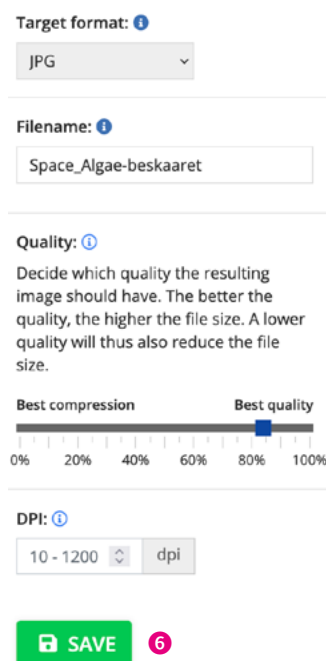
Target format: ℹ

JPG

Filename: ℹ

Space_Algae-beskaaret

Quality: ℹ

Decide which quality the resulting image should have. The better the quality, the higher the file size. A lower quality will thus also reduce the file size.

Best compression

Best quality

0% 20% 40% 60% 80% 100%

DPI: ℹ

10 - 1200

dpi

SAVE

6